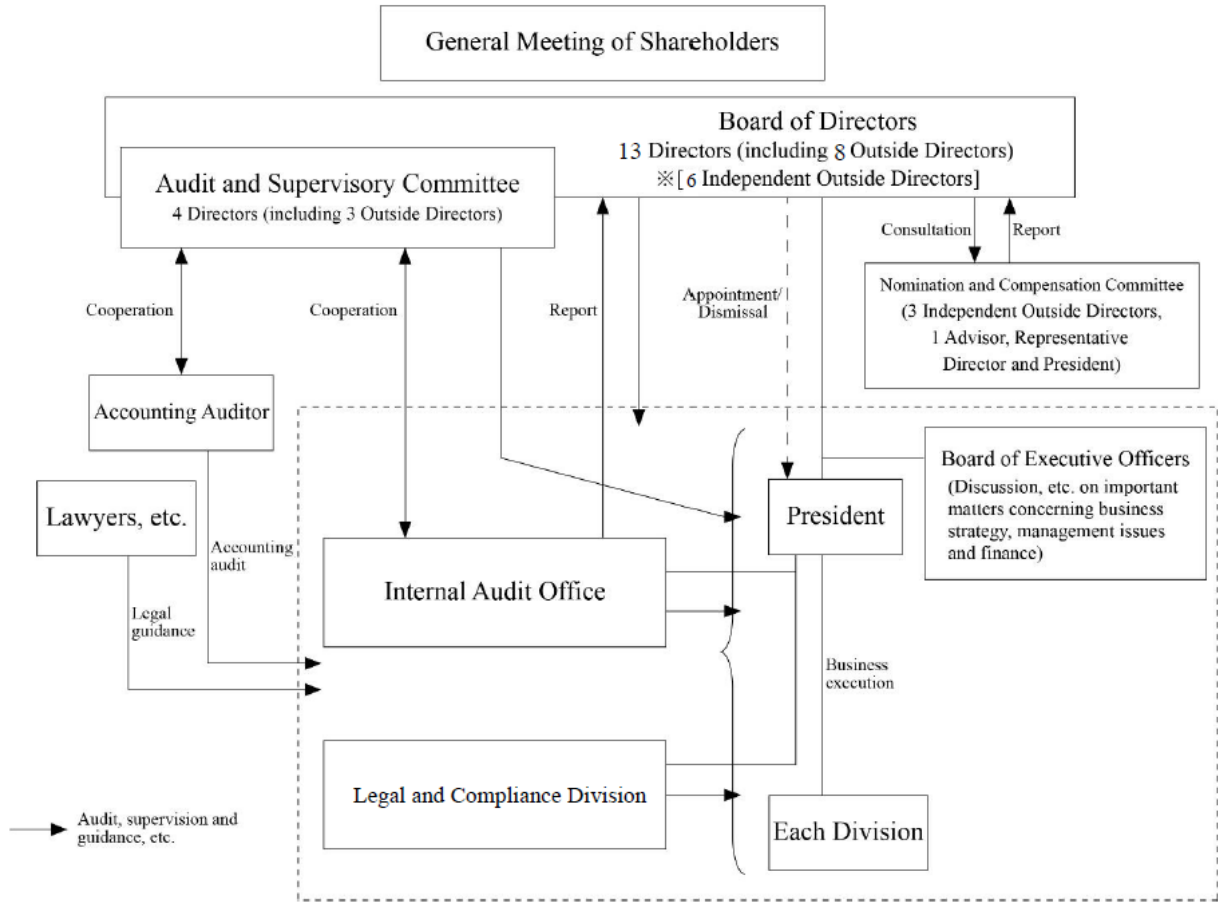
General Meeting of Shareholders

Board of Directors
13 Directors (including 8 Outside Directors)
※[6 Independent Outside Directors]

Audit and Supervisory Committee
4 Directors (including 3 Outside Directors)

Consultation

Report

Nomination and Compensation Committee
(3 Independent Outside Directors,
1 Advisor, Representative
Director and President)

Cooperation

Cooperation

Report

Appointment/
Dismissal

Accounting Auditor

Board of Executive Officers
(Discussion, etc. on important matters concerning business strategy, management issues and finance)

Lawyers, etc.

President

Accounting audit

Internal Audit Office

Legal guidance

Business execution

Legal and Compliance Division

Each Division

Audit, supervision and guidance, etc.